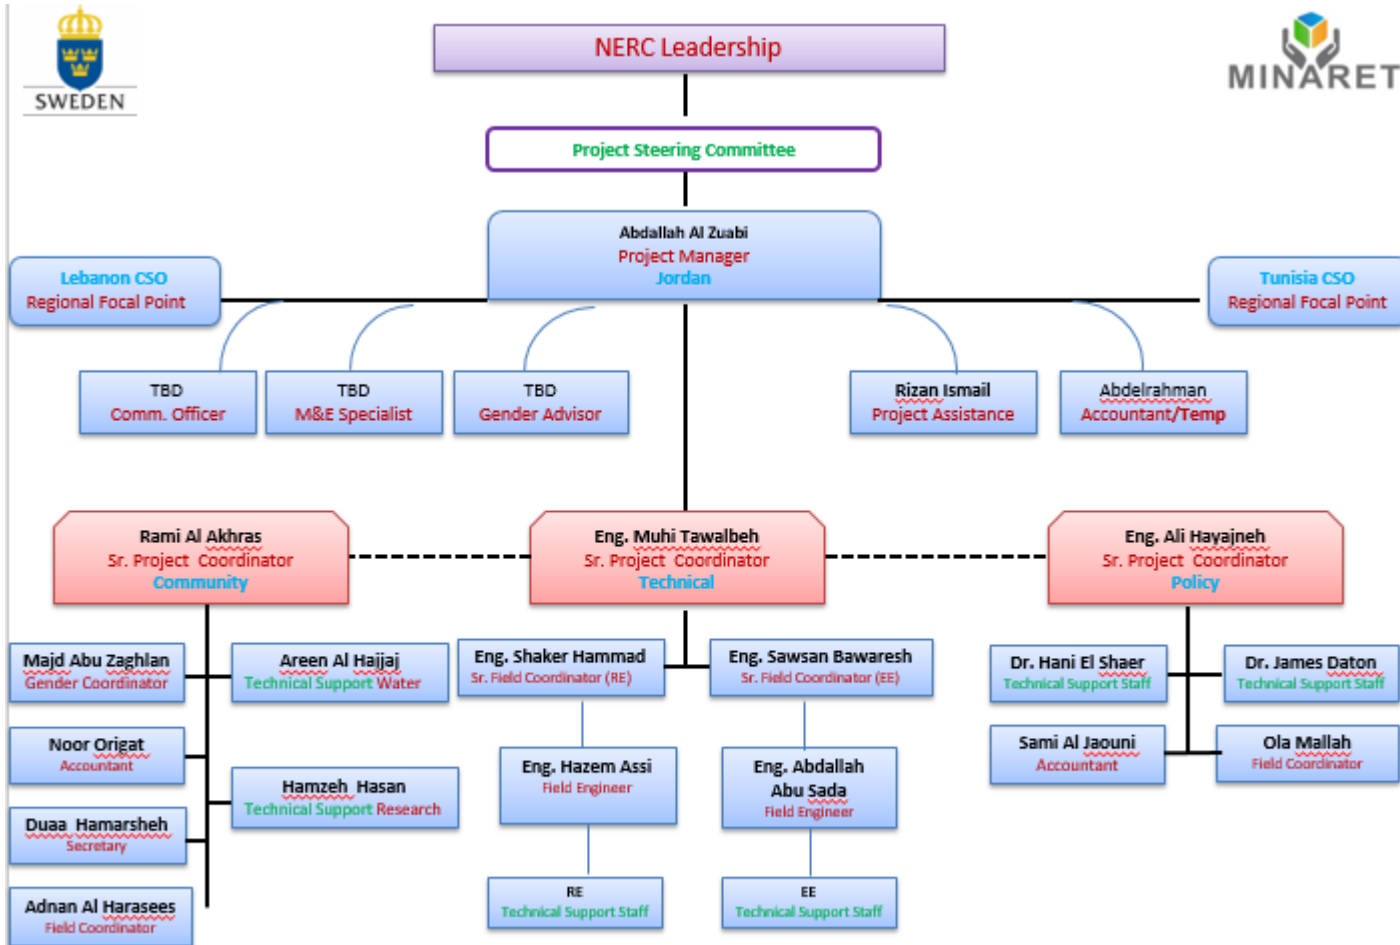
SWEDEN

MINARET

NERC Leadership

Project Steering Committee

Abdallah Al Zuabi
Project Manager
Jordan

Lebanon CSO
Regional Focal Point

Tunisia CSO
Regional Focal Point

TBD
Comm. Officer

TBD
M&E Specialist

TBD
Gender Advisor

Rizan Ismail
Project Assistance

Abdelrahman
Accountant/Temp

Rami Al Akhras
Sr. Project Coordinator
Community

Eng. Muhi Tawalbeh
Sr. Project Coordinator
Technical

Eng. Ali Hayajneh
Sr. Project Coordinator
Policy

Majd Abu Zaghlan
Gender Coordinator

Areen Al Hajjaj
Technical Support Water

Noor Origat
Accountant

Hamzeh Hasan
Technical Support Research

Duaa Hamarsheh
Secretary

Adnan Al Harasees
Field Coordinator

Eng. Shaker Hammad
Sr. Field Coordinator (RE)

Eng. Sawsan Bawaresh
Sr. Field Coordinator (EE)

Eng. Hazem Assi
Field Engineer

Eng. Abdallah Abu Sada
Field Engineer

RE
Technical Support Staff

EE
Technical Support Staff

Dr. Hani El Shaer
Technical Support Staff

Dr. James Daton
Technical Support Staff

Sami Al Jaouni
Accountant

Ola Mallah
Field Coordinator